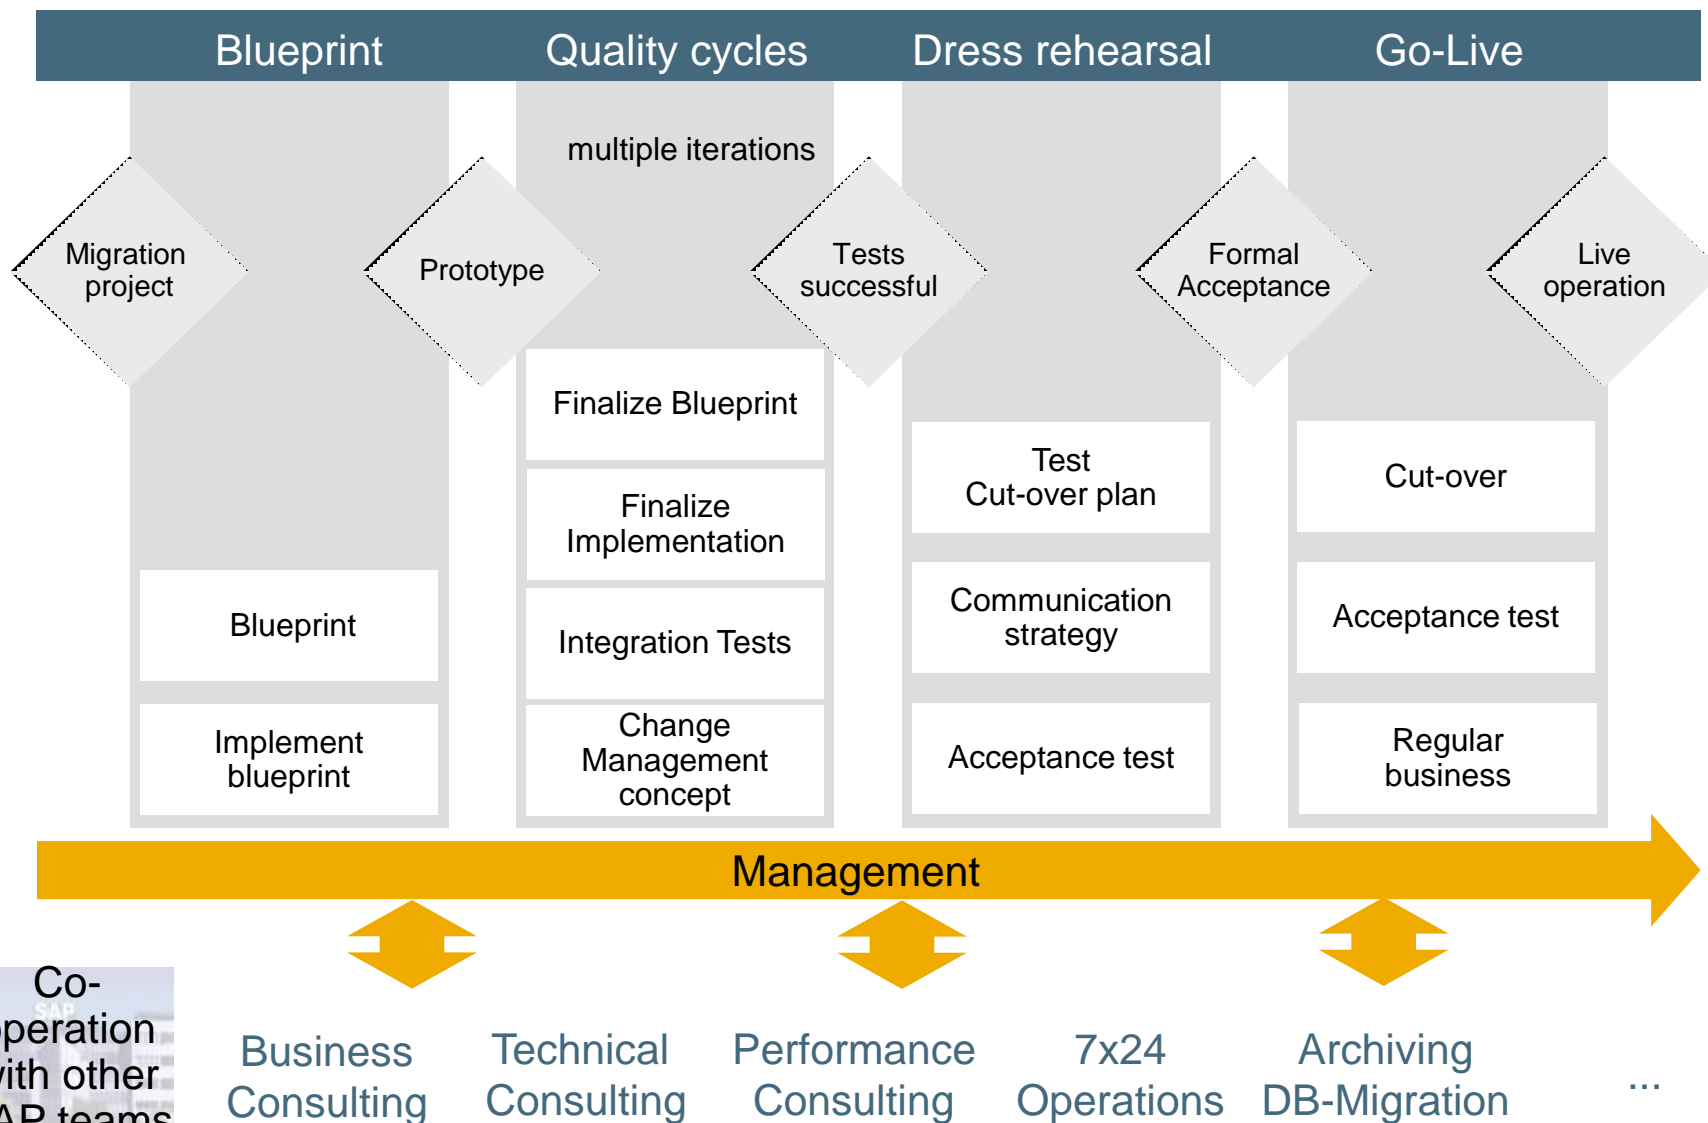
Blueprint

Quality cycles

Dress rehearsal

Go-Live

multiple iterations

Migration project

Prototype

Tests successful

Formal Acceptance

Live operation

Finalize Blueprint

Finalize Implementation

Integration Tests

Change Management concept

Blueprint

Implement blueprint

Test Cut-over plan

Communication strategy

Acceptance test

Cut-over

Acceptance test

Regular business

Management

Co-
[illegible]peration
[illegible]ith other
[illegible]AP teams

Business Consulting

Technical Consulting

Performance Consulting

7x24 Operations

Archiving DB-Migration

...